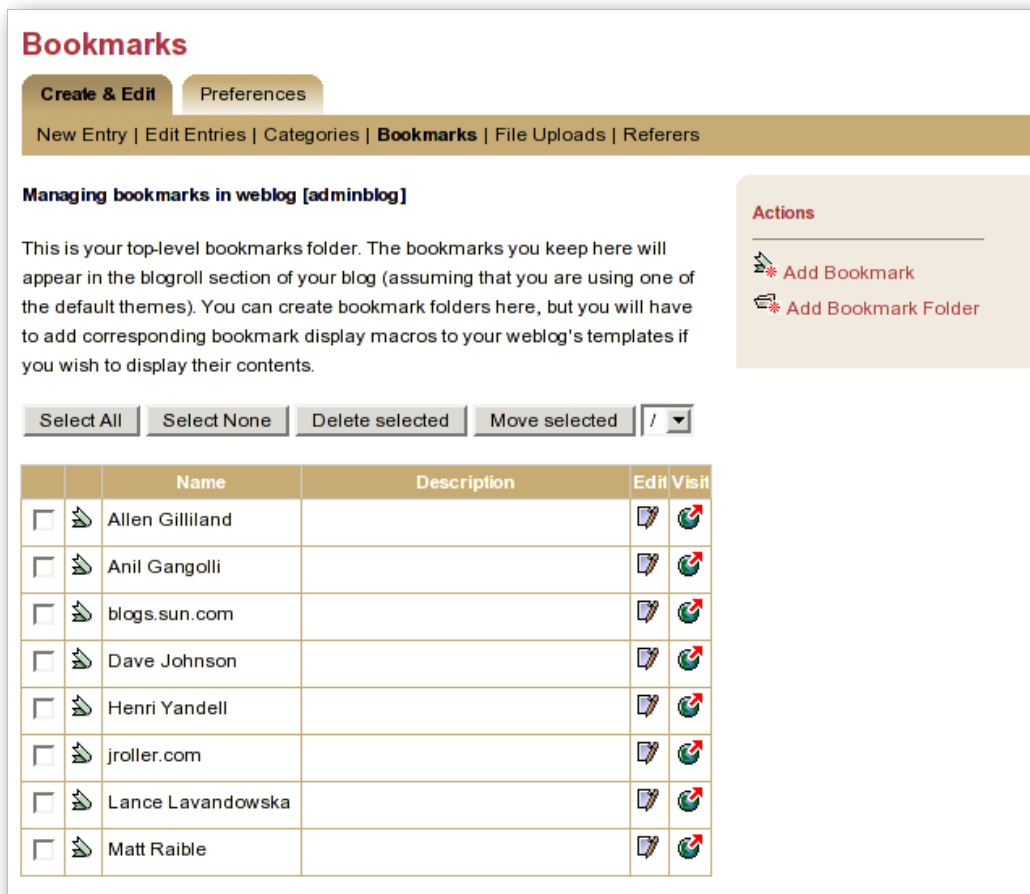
Bookmarks

Create & Edit | Preferences

New Entry | Edit Entries | Categories | Bookmarks | File Uploads | Referers

Managing bookmarks in weblog [adminblog]

This is your top-level bookmarks folder. The bookmarks you keep here will appear in the blogroll section of your blog (assuming that you are using one of the default themes). You can create bookmark folders here, but you will have to add corresponding bookmark display macros to your weblog's templates if you wish to display their contents.

Actions

Add Bookmark

Add Bookmark Folder

Select All | Select None | Delete selected | Move selected | /

| | | Name | Description | Edit | Visit |
|---|---|---|---|---|---|
| | | Allen Gilliland | | | |
| | | Anil Gangolli | | | |
| | | blogs.sun.com | | | |
| | | Dave Johnson | | | |
| | | Henri Yandell | | | |
| | | jroller.com | | | |
| | | Lance Lavandowska | | | |
| | | Matt Raible | | | |